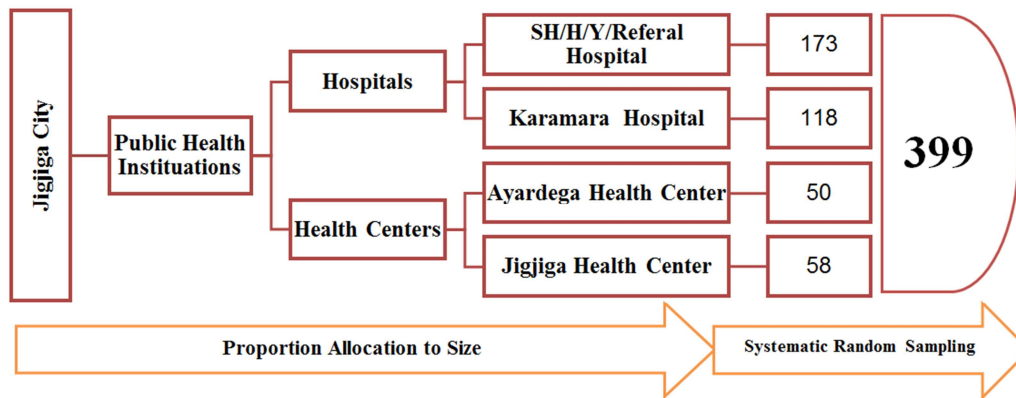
Jigjiga City

Public Health Instituations

Hospitals

Health Centers

SH/H/Y/Referal Hospital

Karamara Hospital

Ayardega Health Center

Jigjiga Health Center

173

118

50

58

399

Proportion Allocation to Size

Systematic Random Sampling